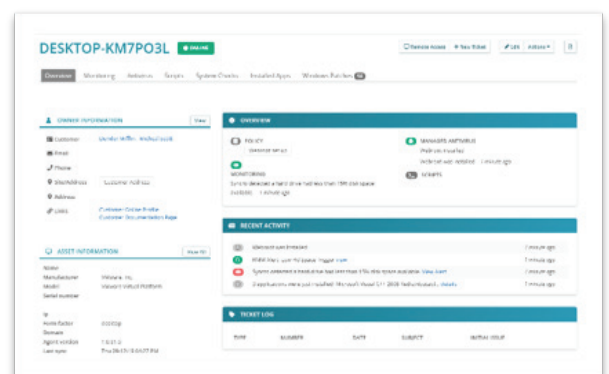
DESKTOP-KM7PO3L ONLINE

Remote Access + New Ticket Edit Actions

Overview Monitoring Antivirus Scripts System Checks Installed Apps Windows Patches

OWNER INFORMATION View

Customer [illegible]
Email
Phone
Site Address Customer Address
Address
Links Customer Online Profile
Customer Documentation Page

ASSET INFORMATION View All

Make
Manufacturer VMware, Inc.
Model VMware Virtual Platform
Serial Number

IP
Form Factor Desktop
Domain
Agent Version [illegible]
Last Sync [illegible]

OVERVIEW

POLICY
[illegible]

MONITORING
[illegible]

MANAGED ANTIVIRUS
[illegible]

SCRIPTS

RECENT ACTIVITY

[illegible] 1 minute ago
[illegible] 1 minute ago
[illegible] View Alert 1 minute ago
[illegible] Details 1 minute ago

TICKET LOG

TYPE NUMBER DATE SUBJECT INITIAL ISSUE